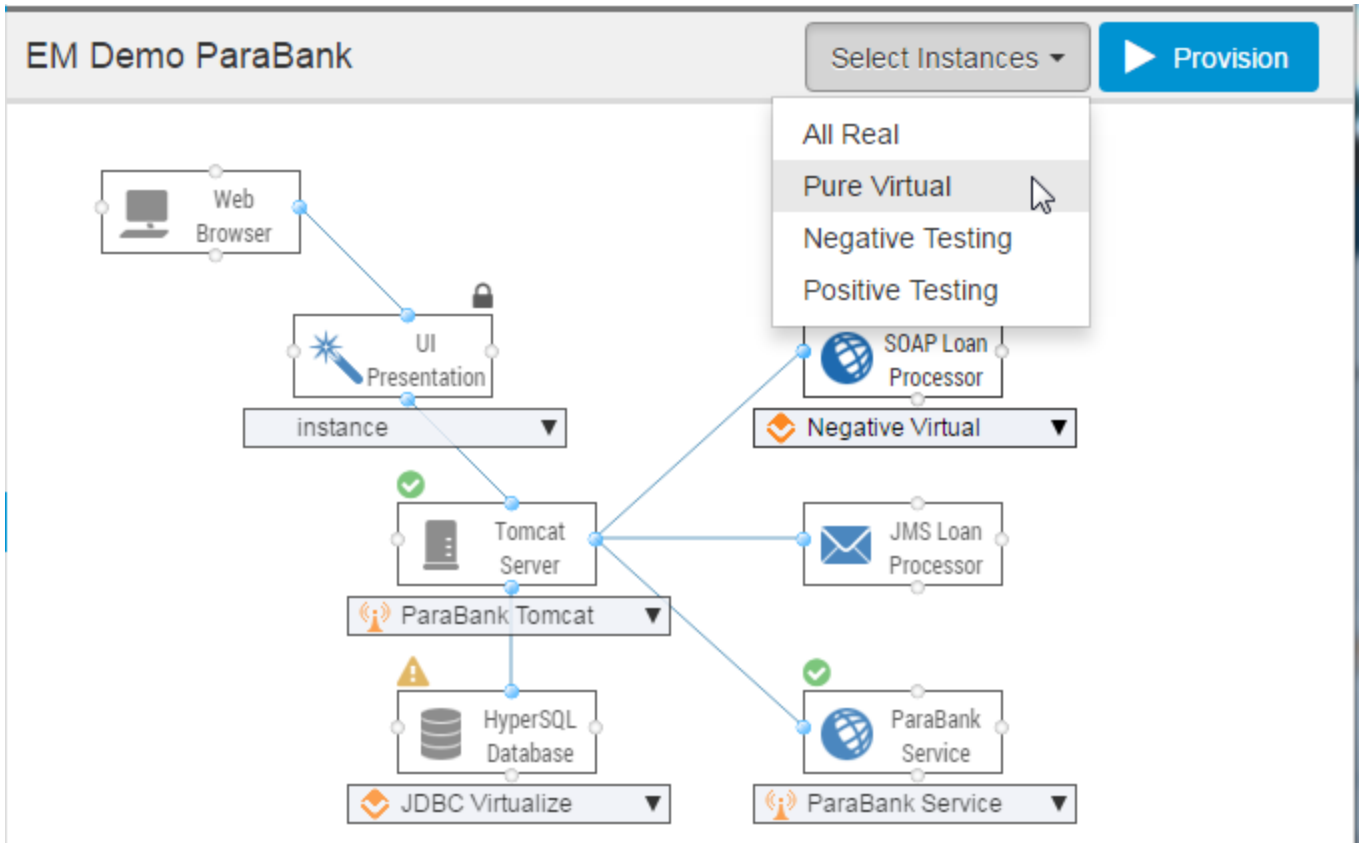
EM Demo ParaBank

Select Instances

Provision

All Real

Pure Virtual

Negative Testing

Positive Testing

Web Browser

UI Presentation

instance ▼

SOAP Loan Processor

Negative Virtual ▼

Tomcat Server

ParaBank Tomcat ▼

JMS Loan Processor

HyperSQL Database

JDBC Virtualize ▼

ParaBank Service

ParaBank Service ▼